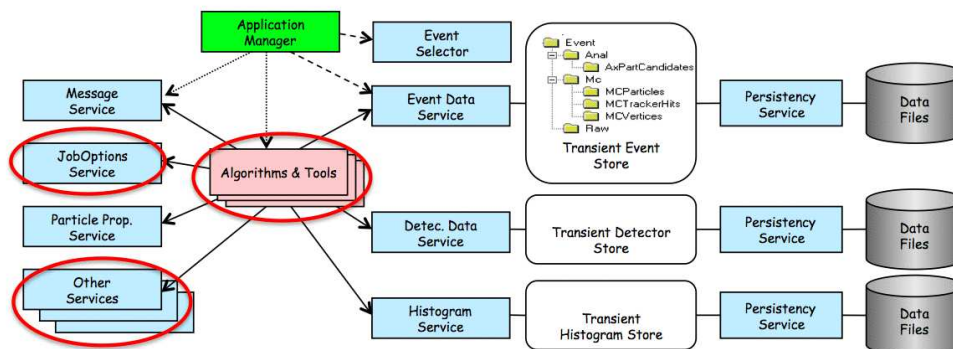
Application Manager

Event Selector

Message Service

Event Data Service

Event
Anal
AxPartCandidates
Mc
MCParticles
MCTrackerHits
MCVertices
Raw

Transient Event Store

Persistency Service

Data Files

JobOptions Service

Algorithms & Tools

Particle Prop. Service

Detec. Data Service

Transient Detector Store

Persistency Service

Data Files

Other Services

Histogram Service

Transient Histogram Store

Persistency Service

Data Files